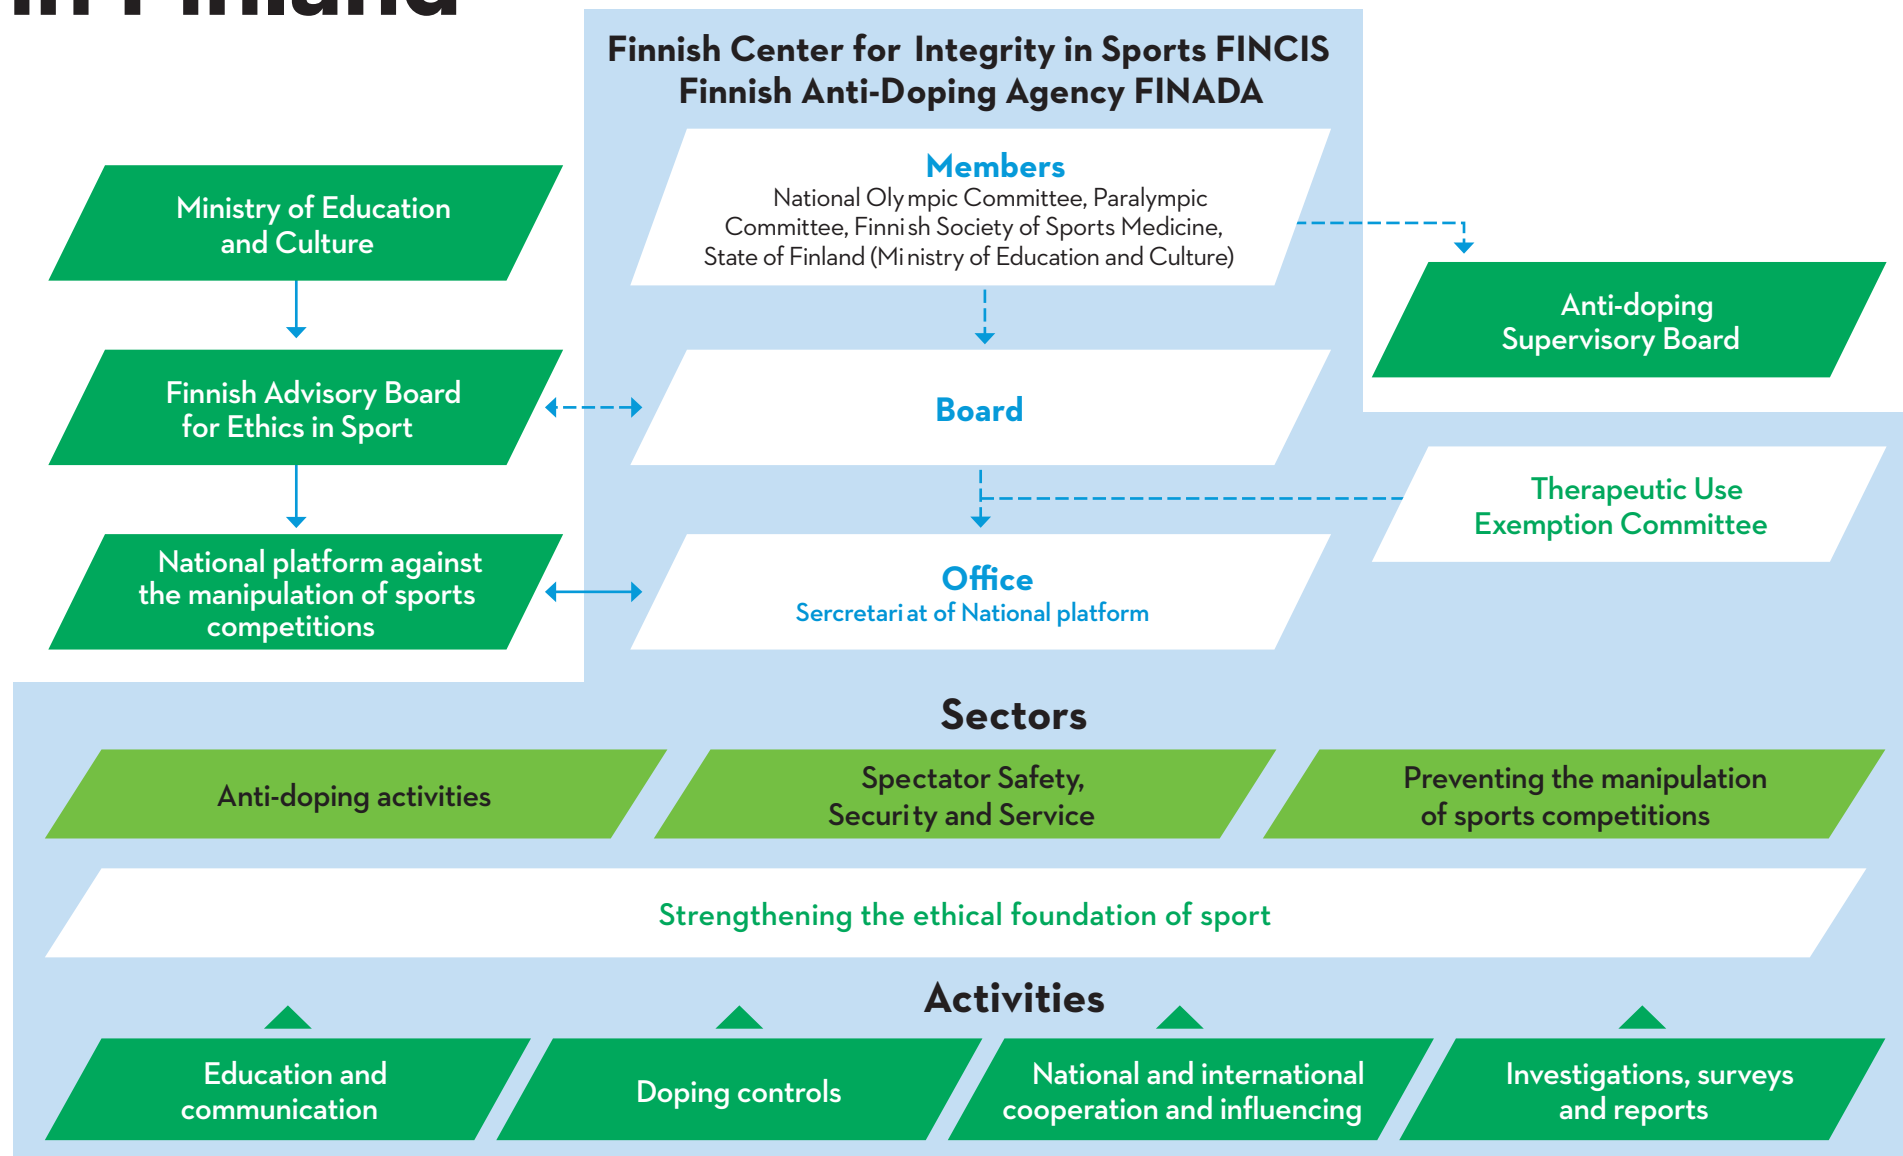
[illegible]

Finnish Center for Integrity in Sports FINCIS
Finnish Anti-Doping Agency FINADA

Ministry of Education and Culture

Members
National Olympic Committee, Paralympic Committee, Finnish Society of Sports Medicine, State of Finland (Ministry of Education and Culture)

Anti-doping Supervisory Board

Finnish Advisory Board for Ethics in Sport

Board

Therapeutic Use Exemption Committee

National platform against the manipulation of sports competitions

Office
Sercretariat of National platform

Sectors

Anti-doping activities

Spectator Safety, Security and Service

Preventing the manipulation of sports competitions

Strengthening the ethical foundation of sport

Activities

Education and communication

Doping controls

National and international cooperation and influencing

Investigations, surveys and reports